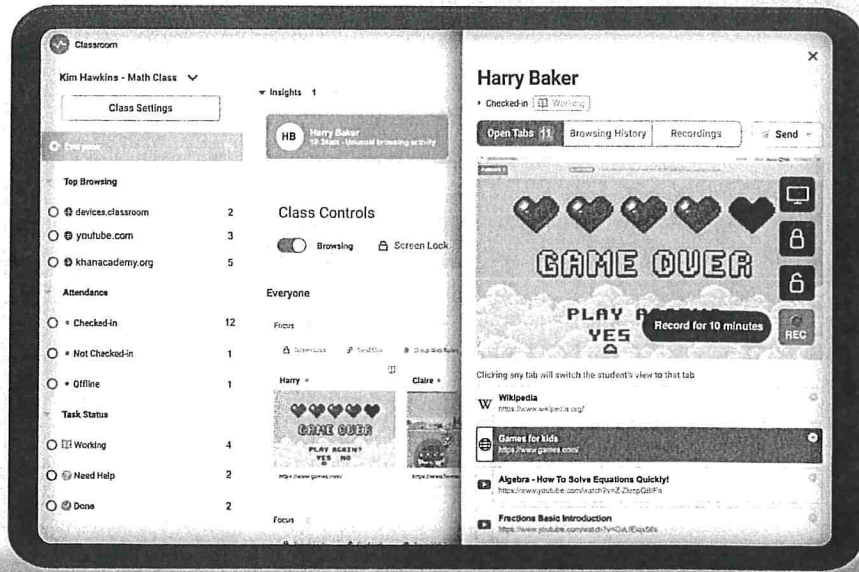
Classroom

Kim Hawkins - Math Class

Class Settings

Everyone

Top Browsing

devices.classroom 2

youtube.com 3

khanacademy.org 5

Attendance

Checked-in 12

Not Checked-in 1

Offline 1

Task Status

Working 4

Need Help 2

Done 2

Insights 1

HB Harry Baker
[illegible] - Unusual browsing activity

Class Controls

Browsing Screen Lock

Everyone

Focus

Screen Lock Send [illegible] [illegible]

Harry

Claire

GAME OVER
PLAY AGAIN?
YES NO

https://www.games.com/

Focus

Harry Baker

Checked-in Working

Open Tabs 11 Browsing History Recordings Send

GAME OVER

PLAY AGAIN?
YES

Record for 10 minutes

REC

Clicking any tab will switch the student's view to that tab

Wikipedia
https://www.wikipedia.org/

Games for kids
https://www.games.com/

Algebra - How To Solve Equations Quickly!
https://www.youtube.com/watch?v=Z-ZkmpQBIFo

Fractions Basic Introduction
https://www.youtube.com/watch?v=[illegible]